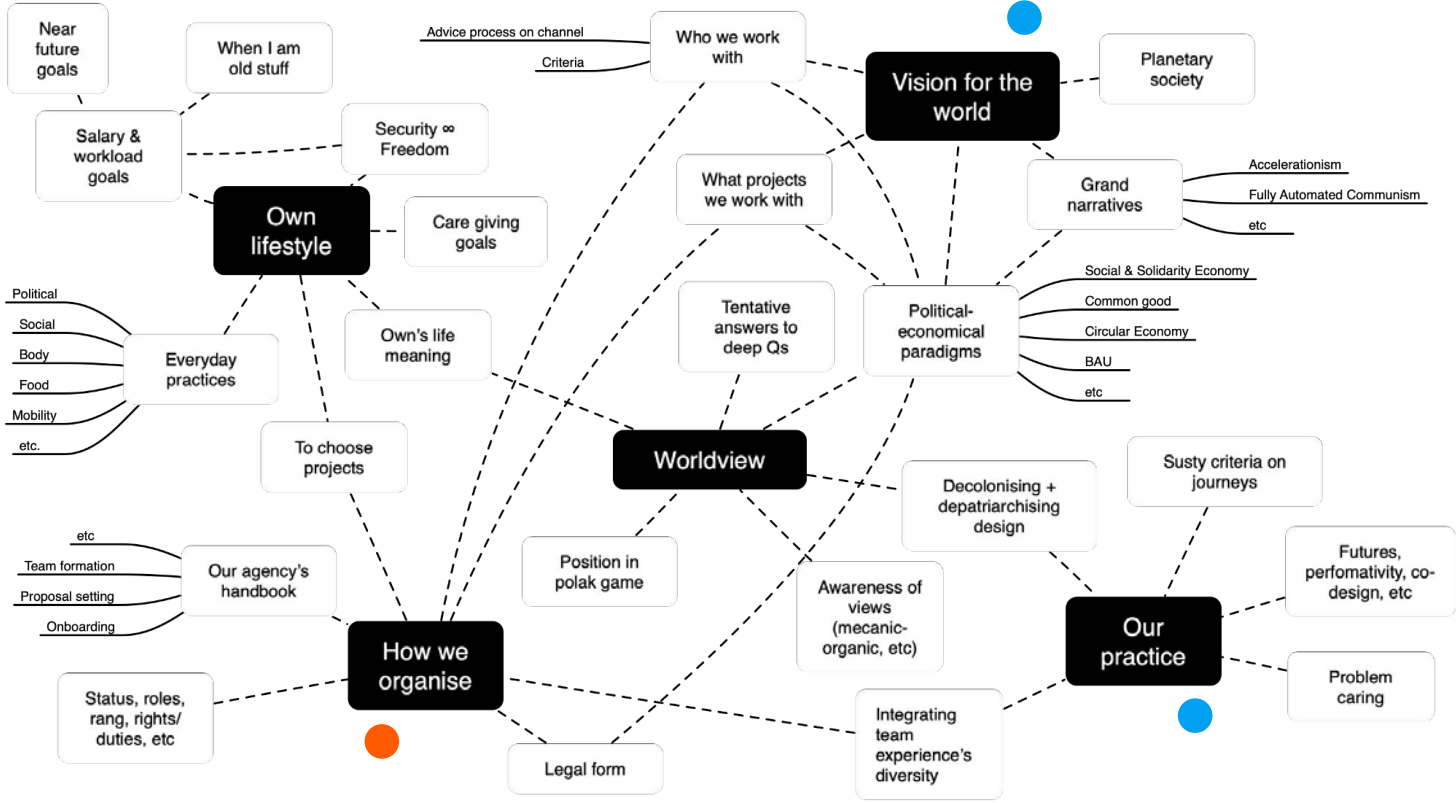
Near future goals

When I am old stuff

Salary & workload goals

Security ∞ Freedom

Own lifestyle

Care giving goals

Political
Social
Body
Food
Mobility
etc.

Everyday practices

Own's life meaning

To choose projects

Advice process on channel
Criteria

Who we work with

Vision for the world

Planetary society

What projects we work with

Grand narratives

Accelerationism
Fully Automated Communism
etc

Tentative answers to deep Qs

Political-economical paradigms

Social & Solidarity Economy
Common good
Circular Economy
BAU
etc

Worldview

Decolonising + depatriarchising design

Susty criteria on journeys

etc
Team formation
Proposal setting
Onboarding

Our agency's handbook

Position in polak game

Awareness of views (mecanic-organic, etc)

Futures, perfomativity, co-design, etc

Our practice

Problem caring

How we organise

Status, roles, rang, rights/ duties, etc

Integrating team experience's diversity

Legal form